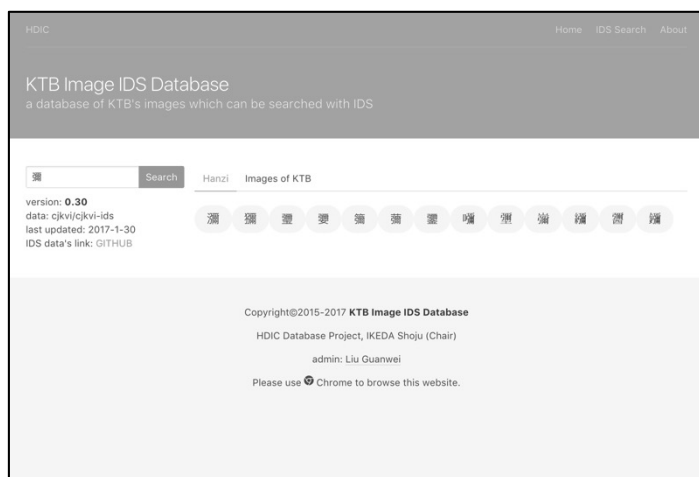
HDIC

Home IDS Search About

KTB Image IDS Database

a database of KTB's images which can be searched with IDS

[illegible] Search

version: 0.30
data: cjkvi/cjkvi-ids
last updated: 2017-1-30
IDS data's link: GITHUB

Hanzi Images of KTB

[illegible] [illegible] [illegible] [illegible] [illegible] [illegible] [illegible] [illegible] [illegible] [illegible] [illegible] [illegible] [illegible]

Copyright©2015-2017 KTB Image IDS Database

HDIC Database Project, IKEDA Shoju (Chair)

admin: Liu Guanwei

Please use Chrome to browse this website.